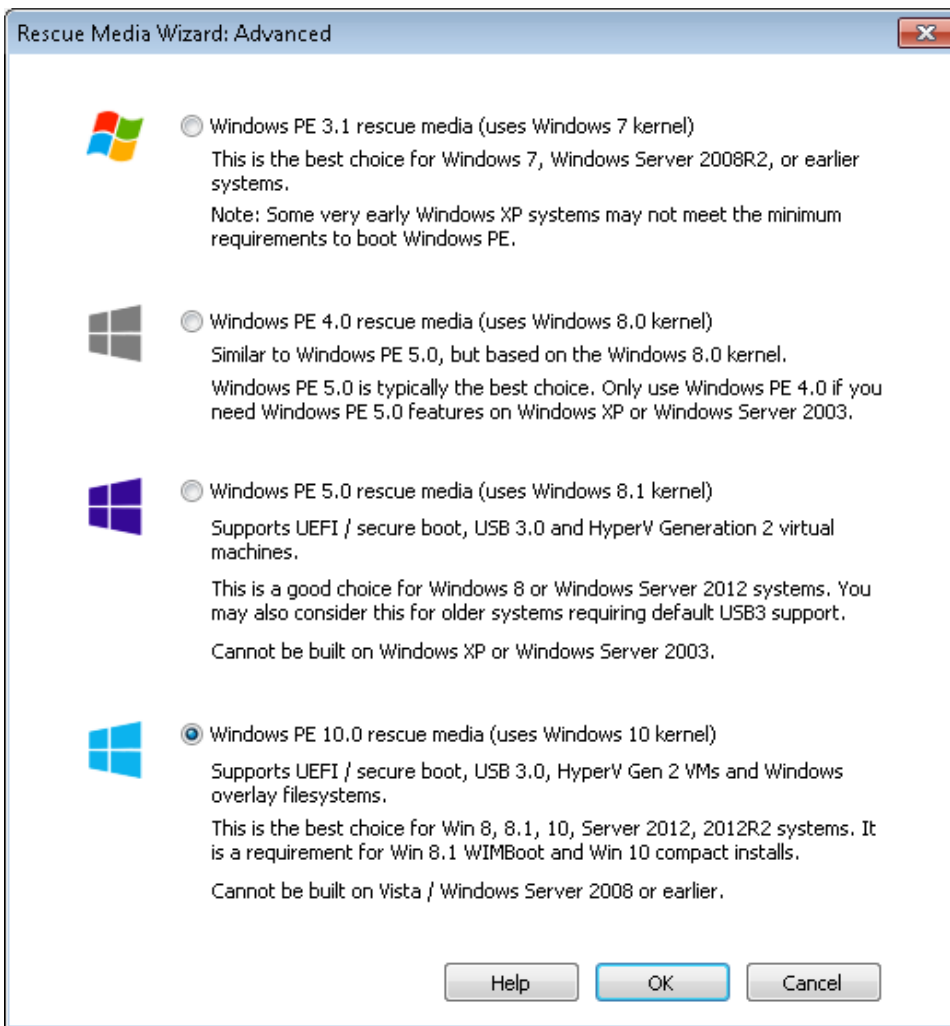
Rescue Media Wizard: Advanced

Windows PE 3.1 rescue media (uses Windows 7 kernel)

This is the best choice for Windows 7, Windows Server 2008R2, or earlier systems.

Note: Some very early Windows XP systems may not meet the minimum requirements to boot Windows PE.

Windows PE 4.0 rescue media (uses Windows 8.0 kernel)

Similar to Windows PE 5.0, but based on the Windows 8.0 kernel.

Windows PE 5.0 is typically the best choice. Only use Windows PE 4.0 if you need Windows PE 5.0 features on Windows XP or Windows Server 2003.

Windows PE 5.0 rescue media (uses Windows 8.1 kernel)

Supports UEFI / secure boot, USB 3.0 and HyperV Generation 2 virtual machines.

This is a good choice for Windows 8 or Windows Server 2012 systems. You may also consider this for older systems requiring default USB3 support.

Cannot be built on Windows XP or Windows Server 2003.

Windows PE 10.0 rescue media (uses Windows 10 kernel)

Supports UEFI / secure boot, USB 3.0, HyperV Gen 2 VMs and Windows overlay filesystems.

This is the best choice for Win 8, 8.1, 10, Server 2012, 2012R2 systems. It is a requirement for Win 8.1 WIMBoot and Win 10 compact installs.

Cannot be built on Vista / Windows Server 2008 or earlier.

Help OK Cancel